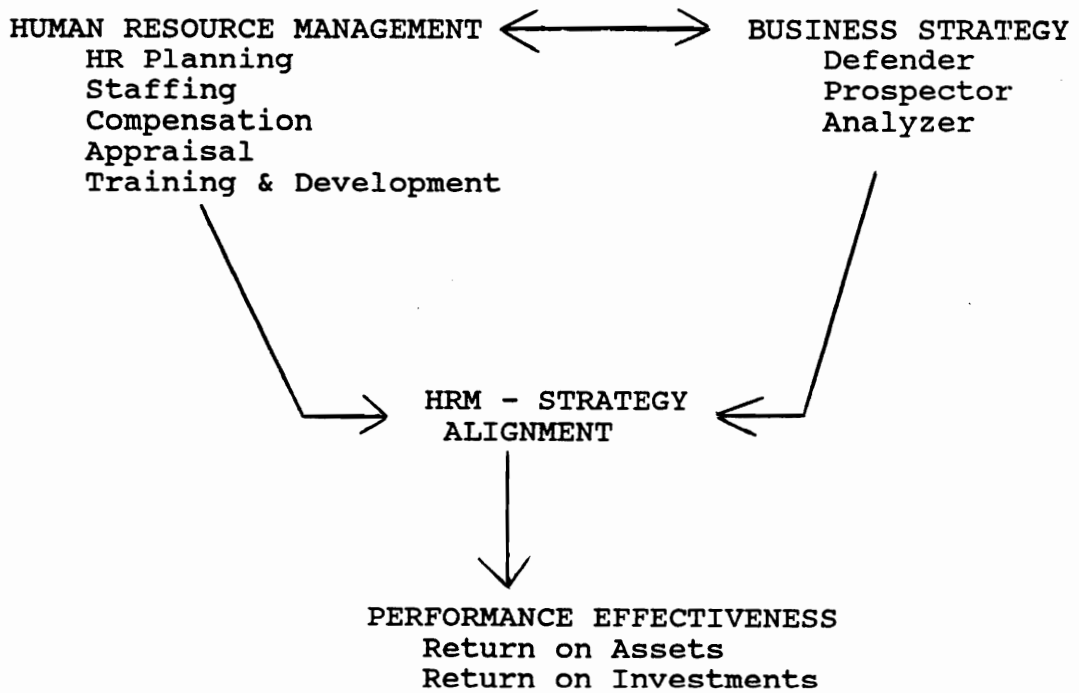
HUMAN RESOURCE MANAGEMENT
HR Planning
Staffing
Compensation
Appraisal
Training & Development

BUSINESS STRATEGY
Defender
Prospector
Analyzer

HRM - STRATEGY ALIGNMENT

PERFORMANCE EFFECTIVENESS
Return on Assets
Return on Investments